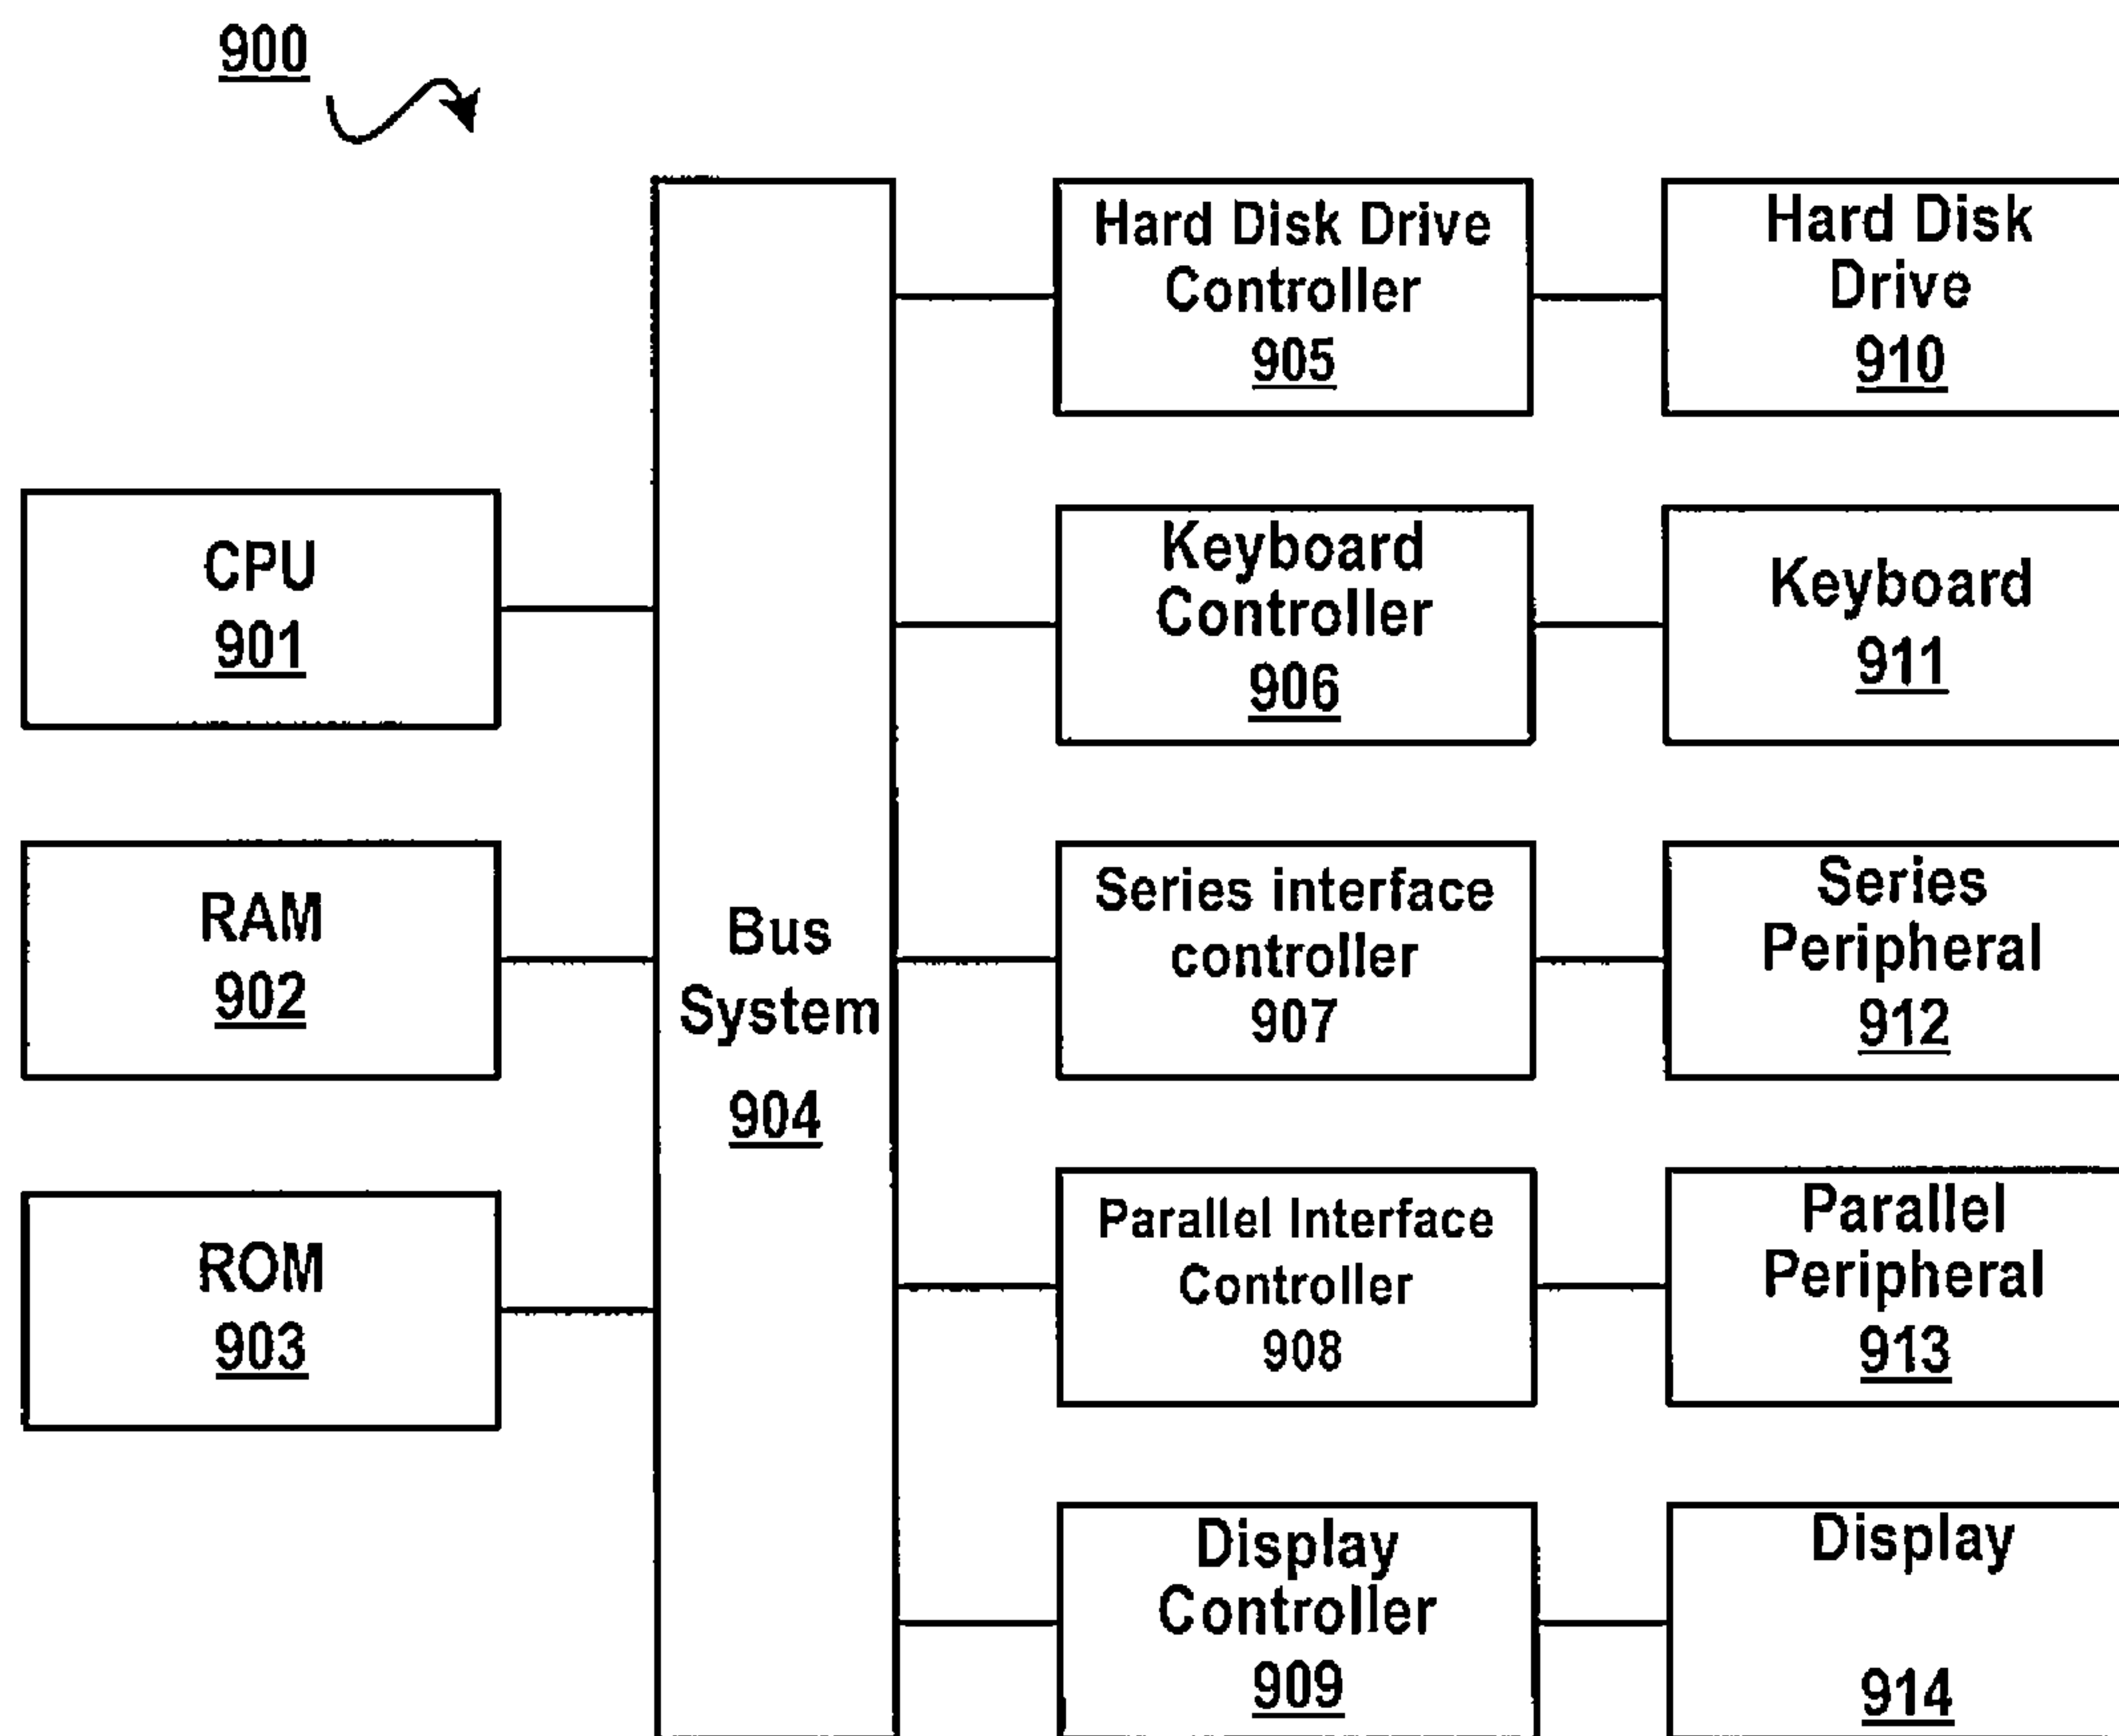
900

CPU
901

RAM
902

ROM
903

Bus System
904

Hard Disk Drive Controller
905

Hard Disk Drive
910

Keyboard Controller
906

Keyboard
911

Series interface controller
907

Series Peripheral
912

Parallel Interface Controller
908

Parallel Peripheral
913

Display Controller
909

Display
914